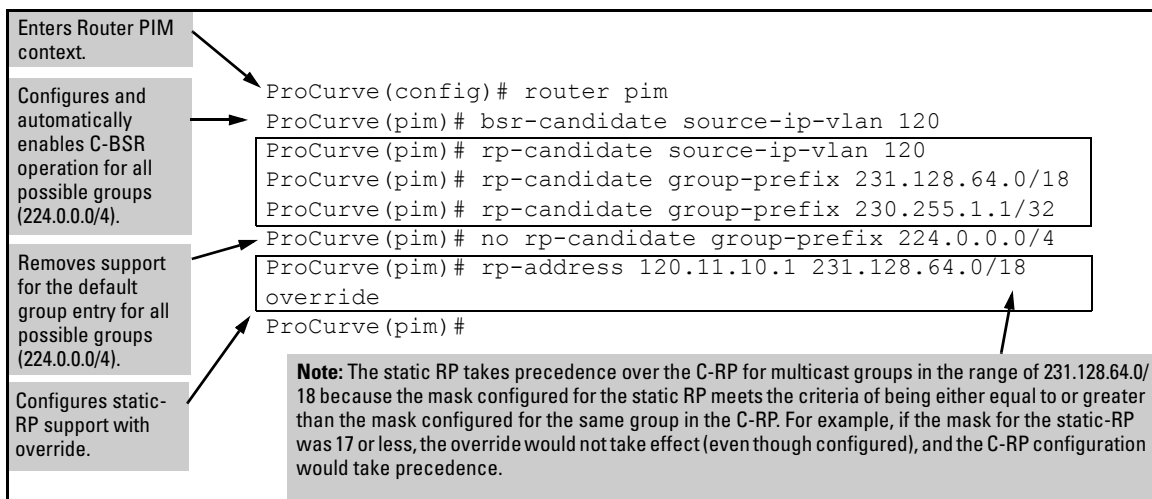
Enters Router PIM context.

Configures and automatically enables C-BSR operation for all possible groups (224.0.0.0/4).

Removes support for the default group entry for all possible groups (224.0.0.0/4).

Configures static-RP support with override.

ProCurve(config)# router pim
ProCurve(pim)# bsr-candidate source-ip-vlan 120
ProCurve(pim)# rp-candidate source-ip-vlan 120
ProCurve(pim)# rp-candidate group-prefix 231.128.64.0/18
ProCurve(pim)# rp-candidate group-prefix 230.255.1.1/32
ProCurve(pim)# no rp-candidate group-prefix 224.0.0.0/4
ProCurve(pim)# rp-address 120.11.10.1 231.128.64.0/18 override
ProCurve(pim)#

**Note:** The static RP takes precedence over the C-RP for multicast groups in the range of 231.128.64.0/18 because the mask configured for the static RP meets the criteria of being either equal to or greater than the mask configured for the same group in the C-RP. For example, if the mask for the static-RP was 17 or less, the override would not take effect (even though configured), and the C-RP configuration would take precedence.